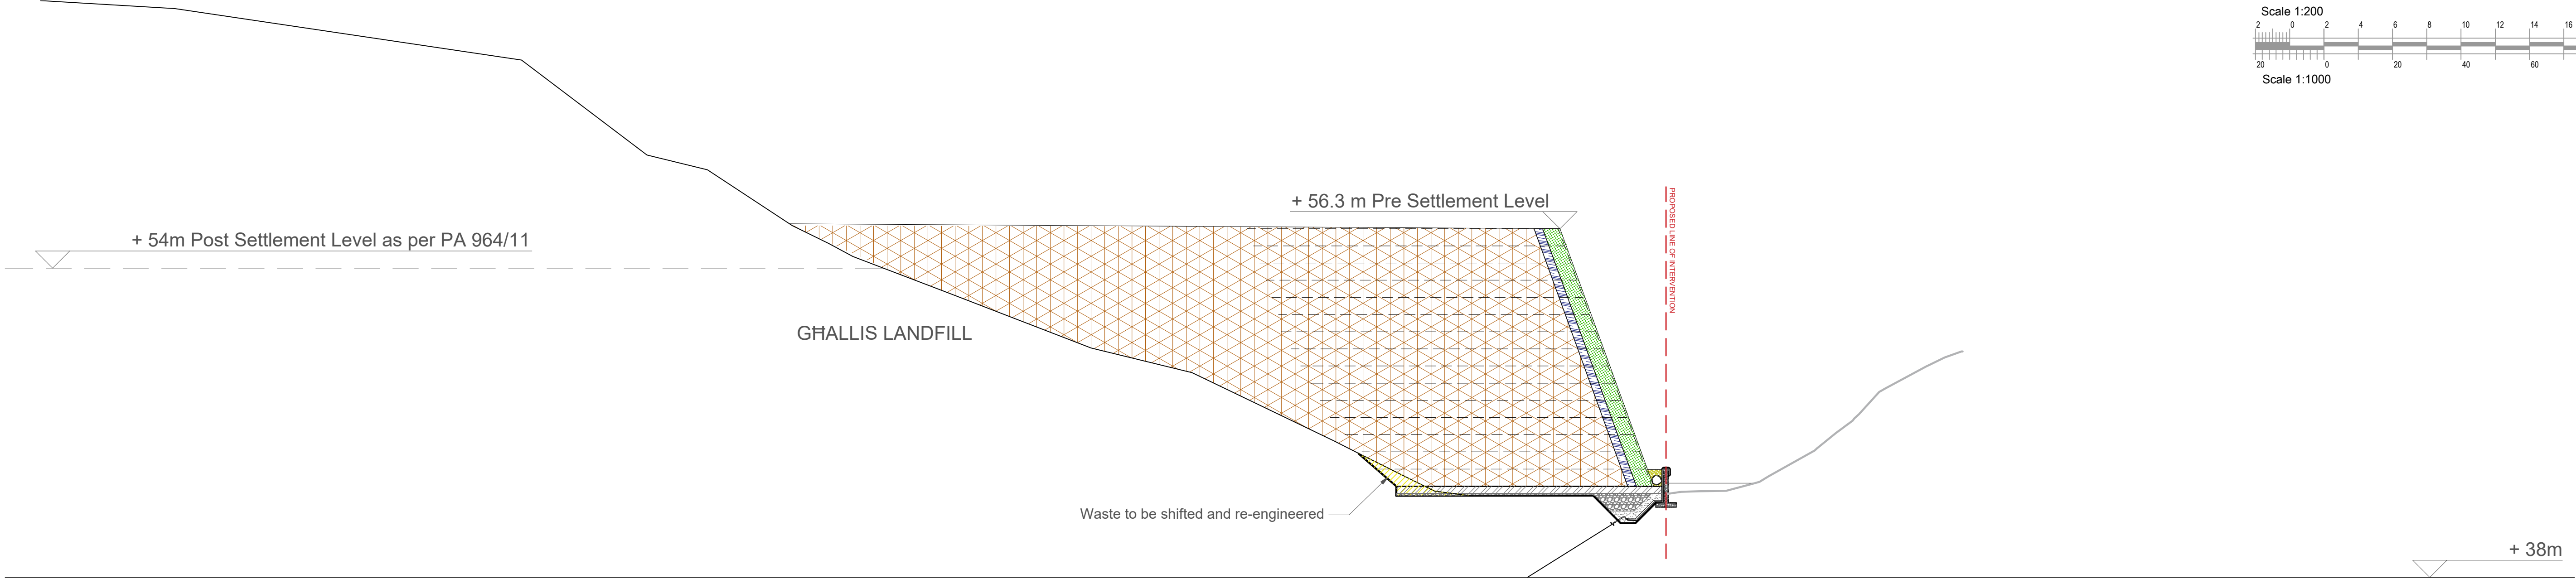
Scale 1:200
2 0 2 4 6 8 10 12 14 16
20 0 20 40 60
Scale 1:1000

+ 56.3 m Pre Settlement Level

PROPOSED LINE OF INTERVENTION

+ 54m Post Settlement Level as per PA 964/11

GĦALLIS LANDFILL

Waste to be shifted and re-engineered

+ 38m